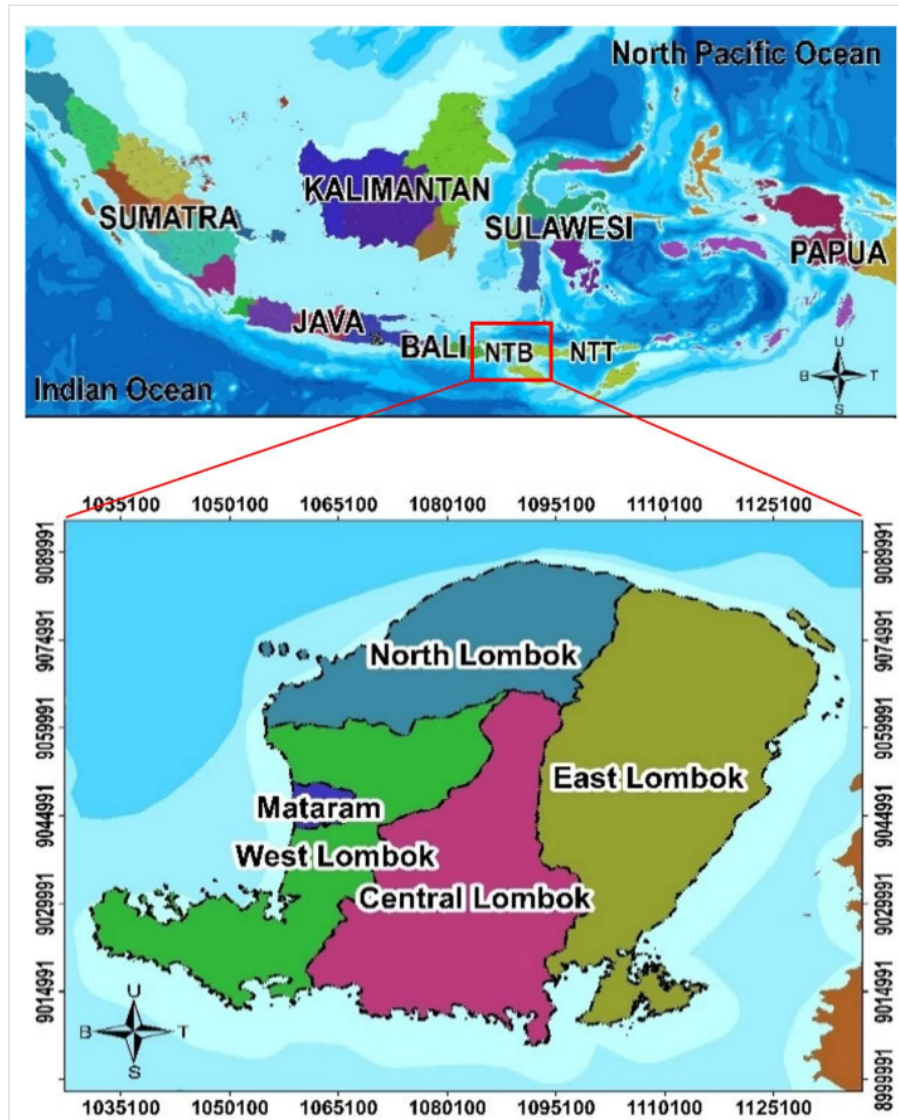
North Pacific Ocean
KALIMANTAN
SUMATRA
SULAWESI
PAPUA
JAVA
BALI
NTB
NTT
Indian Ocean
U
B
T
S

1035100 1050100 1065100 1080100 1095100 1110100 1125100

9089991
9074991
9059991
9044991
9029991
9014991

9089991
9074991
9059991
9044991
9029991
9014991
8999991

North Lombok
East Lombok
Mataram
West Lombok
Central Lombok

U
B
T
S

1035100 1050100 1065100 1080100 1095100 1110100 1125100